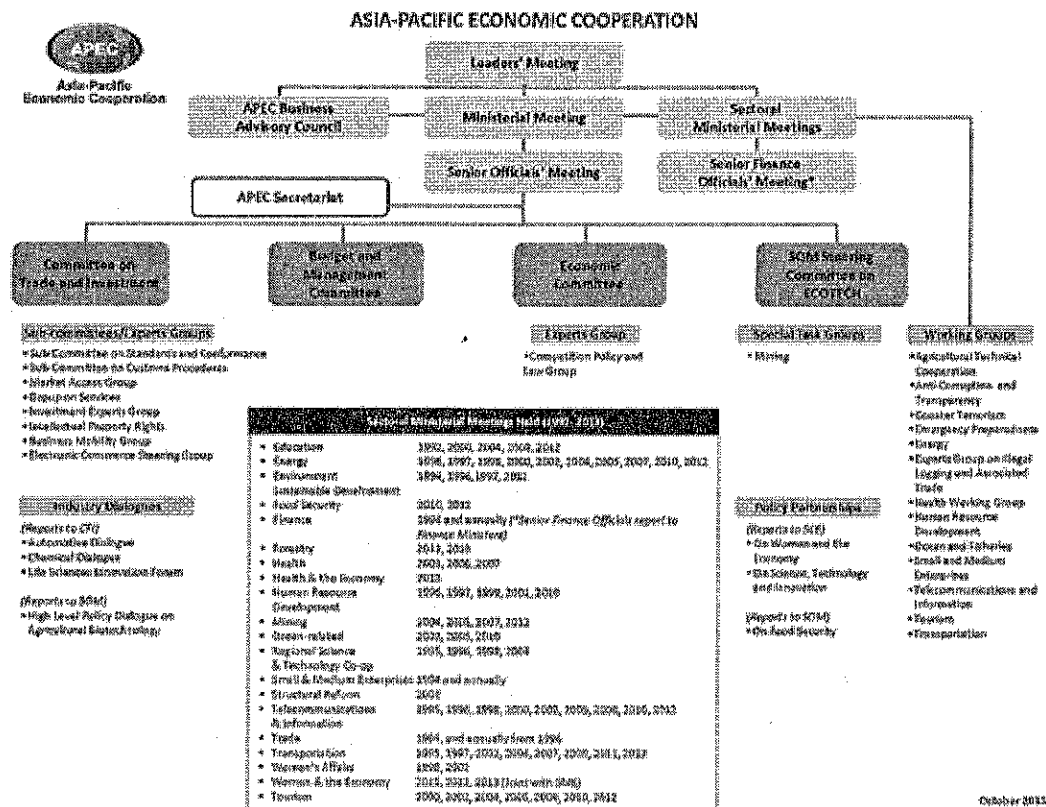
ASIA-PACIFIC ECONOMIC COOPERATION

APEC
Asia-Pacific Economic Cooperation

Leaders' Meeting

APEC Business Advisory Council

Ministerial Meeting

Sectoral Ministerial Meetings

Senior Officials' Meeting

Senior Finance Officials' Meeting*

APEC Secretariat

Committee on Trade and Investment

Budget and Management Committee

Economic Committee

SOM Steering Committee on ECOTECH

Sub-committees/Experts Groups
• Sub-Committee on Standards and Conformance
• Sub-Committee on Customs Procedures
• Market Access Group
• Group on Services
• Investment Experts Group
• Intellectual Property Rights
• Business Mobility Group
• Electronic Commerce Steering Group

Experts Group
• Competition Policy and Law Group

Special Task Groups
• Mining

Working Groups
• Agricultural Technical Cooperation
• Anti-Corruption and Transparency
• Counter Terrorism
• Emergency Preparedness
• Energy
• Experts Group on Illegal Logging and Associated Trade
• Health Working Group
• Human Resource Development
• Ocean and Fisheries
• Small and Medium Enterprises
• Telecommunications and Information
• Tourism
• Transportation

Industry Dialogues
(Reports to CTI)
• Automotive Dialogue
• Chemical Dialogue
• Life Sciences Innovation Forum

(Reports to SOM)
• High Level Policy Dialogue on Agricultural Biotechnology

Sectoral Ministerial Meetings Held (1992 - 2013)
• Education 1992, 2000, 2004, 2008, 2012
• Energy 1996, 1997, 1998, 2000, 2002, 2004, 2005, 2007, 2010, 2012
• Environment Sustainable Development 1994, 1996, 1997, 2001
• Food Security 2010, 2012
• Finance 1994 and annually (*Senior Finance Officials report to Finance Ministers)
• Forestry 2011, 2013
• Health 2003, 2006, 2007
• Health & the Economy 2013
• Human Resource Development 1996, 1997, 1999, 2001, 2010
• Mining 2004, 2005, 2007, 2012
• Ocean-related 2002, 2005, 2010
• Regional Science & Technology Co-op 1995, 1996, 1998, 2004
• Small & Medium Enterprises 1994 and annually
• Structural Reform 2008
• Telecommunications & Information 1995, 1996, 1998, 2000, 2002, 2005, 2008, 2010, 2012
• Trade 1994, and annually from 1996
• Transportation 1995, 1997, 2002, 2004, 2007, 2009, 2011, 2013
• Women's Affairs 1998, 2002
• Women & the Economy 2011, 2012, 2013 (Joint with SMEs)
• Tourism 2000, 2002, 2004, 2006, 2008, 2010, 2012

Policy Partnerships
(Reports to SOM)
• On Women and the Economy
• On Science, Technology and Innovation

(Reports to SOM)
• On Food Security

October 2013